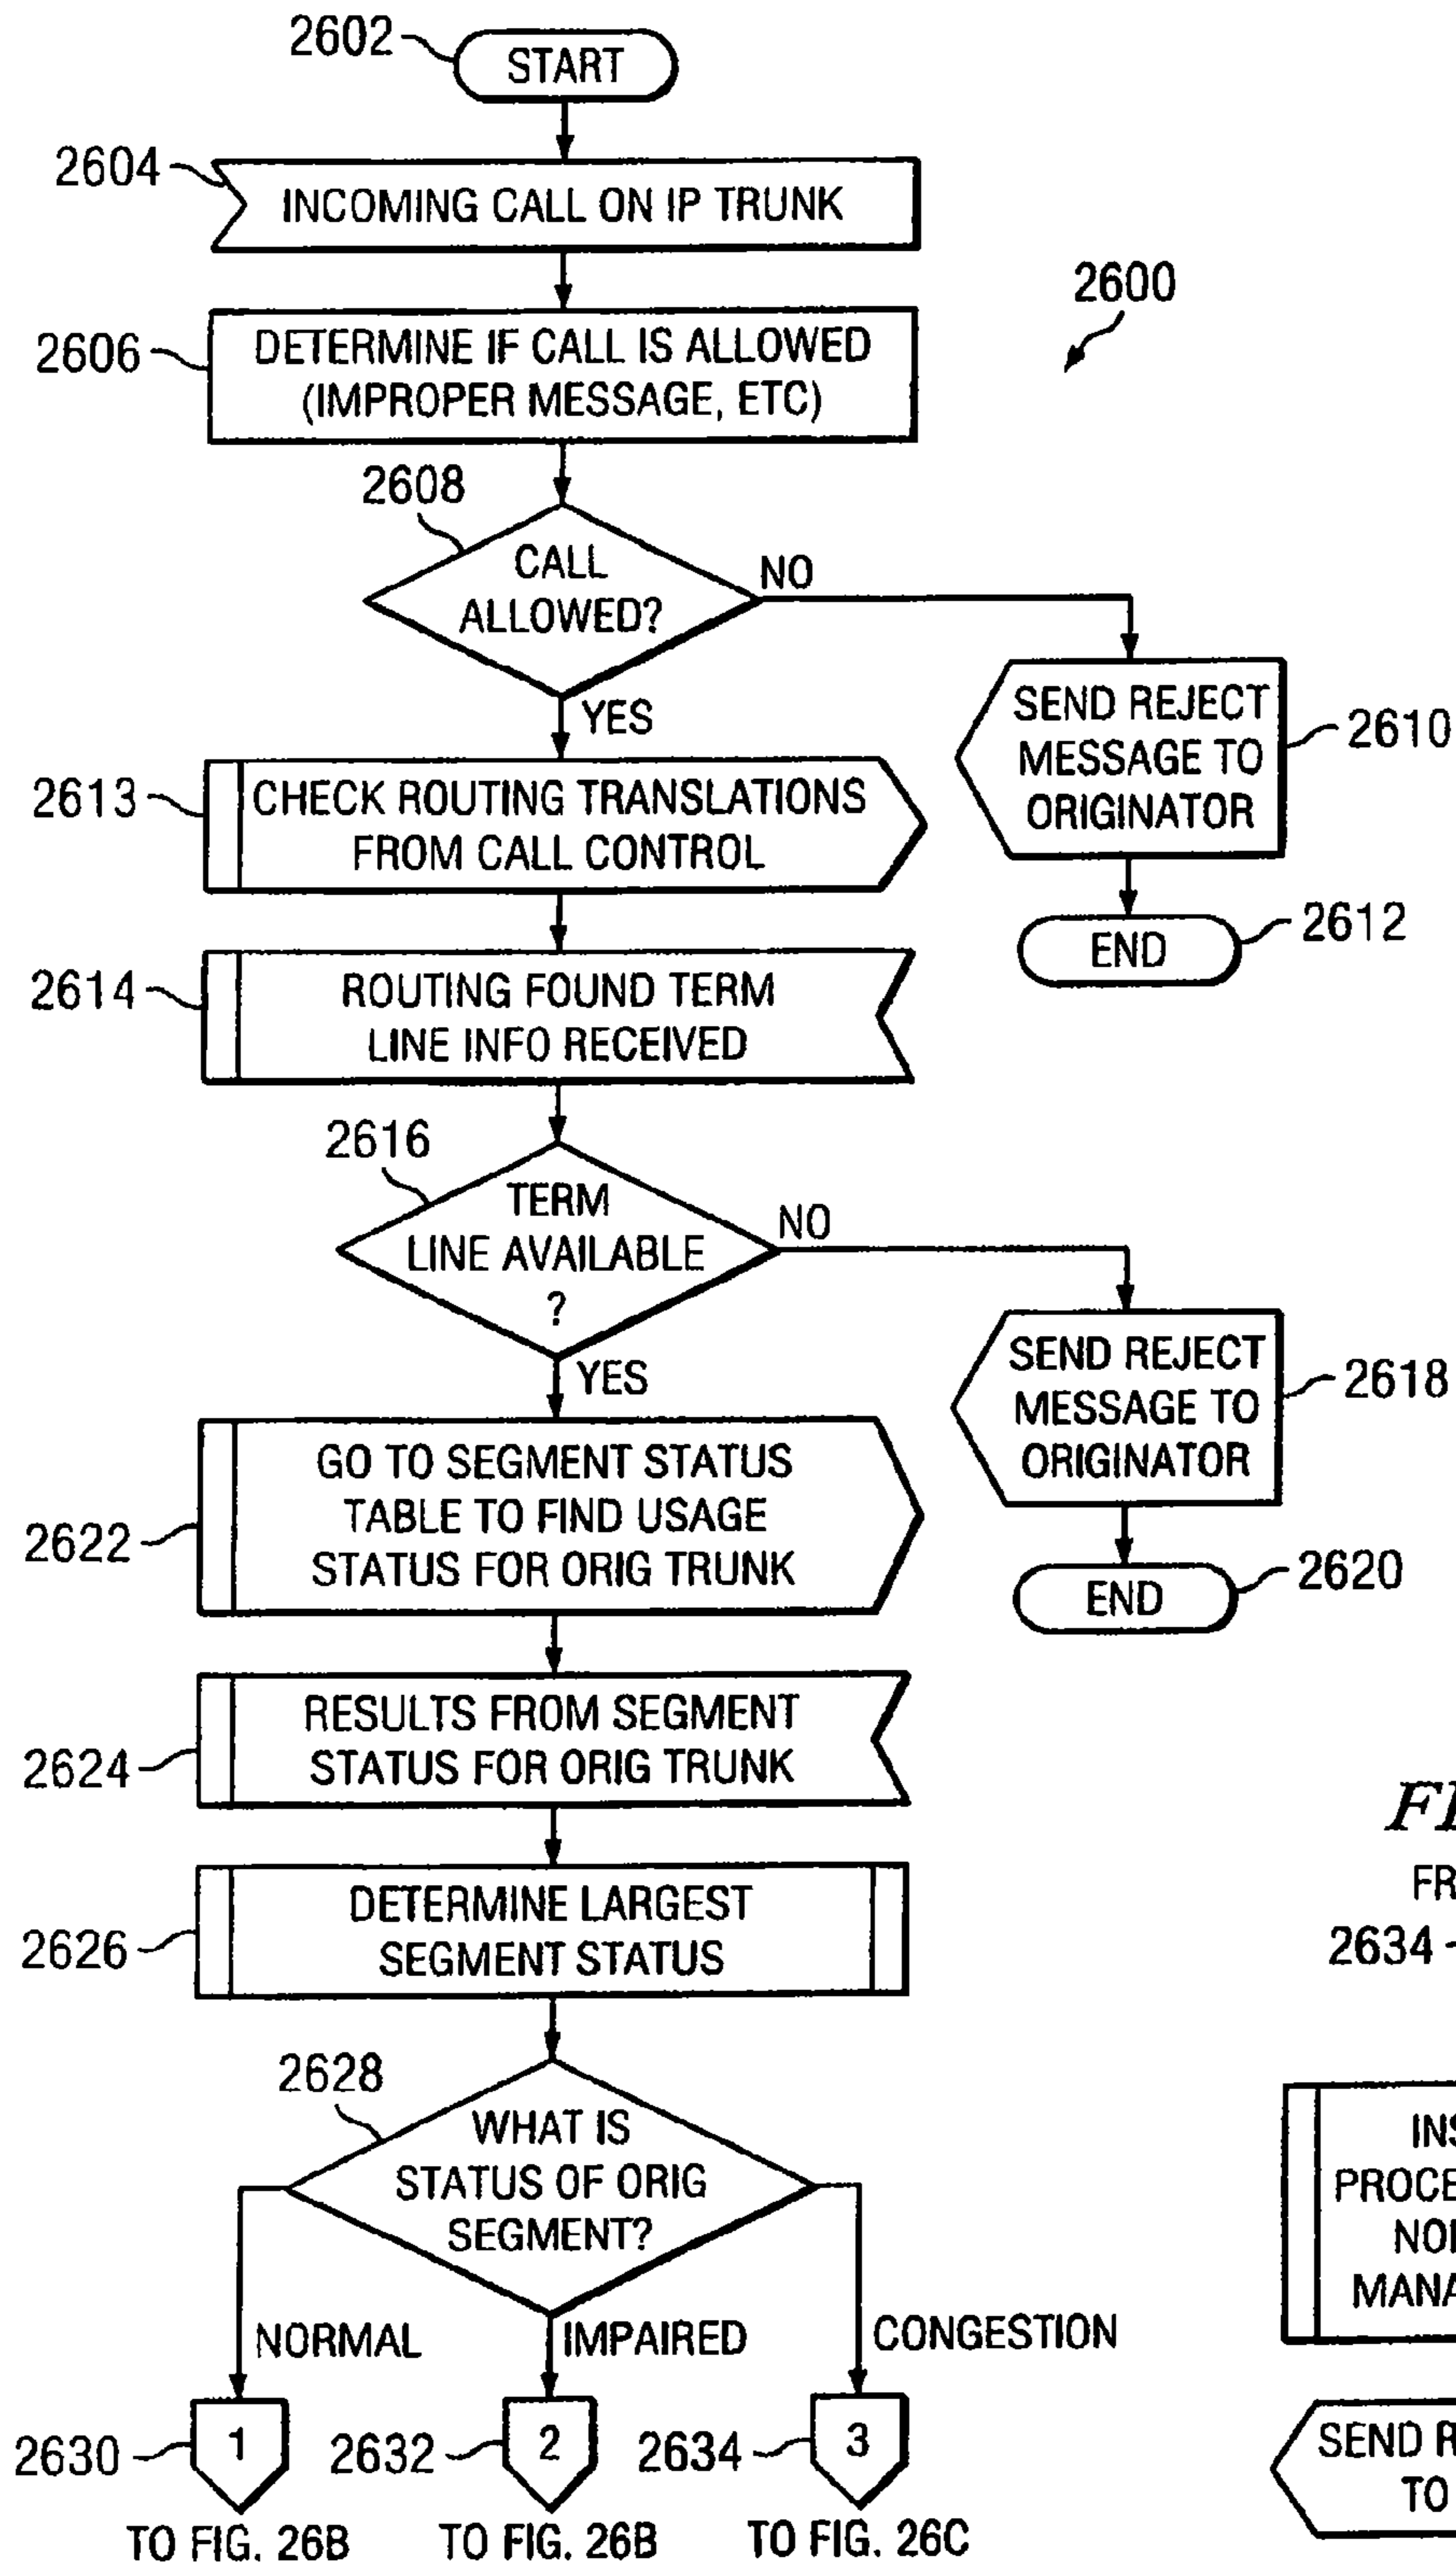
2602
START

2604
INCOMING CALL ON IP TRUNK

2600

2606
DETERMINE IF CALL IS ALLOWED (IMPROPER MESSAGE, ETC)

2608
CALL ALLOWED?

NO

SEND REJECT MESSAGE TO ORIGINATOR
2610

END
2612

YES

2613
CHECK ROUTING TRANSLATIONS FROM CALL CONTROL

2614
ROUTING FOUND TERM LINE INFO RECEIVED

2616
TERM LINE AVAILABLE ?

NO

SEND REJECT MESSAGE TO ORIGINATOR
2618

END
2620

YES

2622
GO TO SEGMENT STATUS TABLE TO FIND USAGE STATUS FOR ORIG TRUNK

2624
RESULTS FROM SEGMENT STATUS FOR ORIG TRUNK

2626
DETERMINE LARGEST SEGMENT STATUS

2628
WHAT IS STATUS OF ORIG SEGMENT?

NORMAL
IMPAIRED
CONGESTION

2630
1
TO FIG. 26B

2632
2
TO FIG. 26B

2634
3
TO FIG. 26C

FI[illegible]

FR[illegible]

2634

INS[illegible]
PROCE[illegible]
NO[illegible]
MANA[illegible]

SEND R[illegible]
TO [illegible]